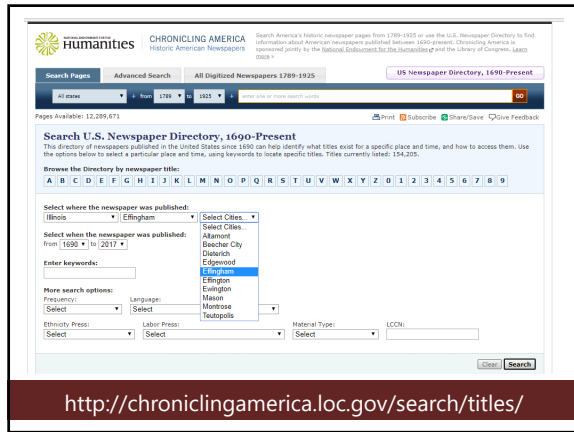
NATIONAL ENDOWMENT FOR THE Humanities

CHRONICLING AMERICA
Historic American Newspapers

Search America's historic newspaper pages from 1789-1925 or use the U.S. Newspaper Directory to find information about American newspapers published between 1690-present. Chronicling America is sponsored jointly by the National Endowment for the Humanities and the Library of Congress. Learn more »

Search Pages | Advanced Search | All Digitized Newspapers 1789-1925 | US Newspaper Directory, 1690-Present

All states | from 1789 to 1925 | enter one or more search words | GO

Pages Available: 12,289,671

Print | Subscribe | Share/Save | Give Feedback

Search U.S. Newspaper Directory, 1690-Present

This directory of newspapers published in the United States since 1690 can help identify what titles exist for a specific place and time, and how to access them. Use the options below to select a particular place and time, using keywords to locate specific titles. Titles currently listed: 154,205.

Browse the Directory by newspaper title:

A B C D E F G H I J K L M N O P Q R S T U V W X Y Z 0 1 2 3 4 5 6 7 8 9

Select where the newspaper was published:
Illinois | Effingham | Select Cities...

Select Cities...
Altamont
Beecher City
Dieterich
Edgewood
Effingham
Effington
Ewington
Mason
Montrose
Teutopolis

Select when the newspaper was published:
from 1690 to 2017

Enter keywords:

More search options:
Frequency: Select
Language: Select

Ethnicity Press: Select
Labor Press: Select
Material Type: Select
LCCN:

Clear | Search

http://chroniclingamerica.loc.gov/search/titles/